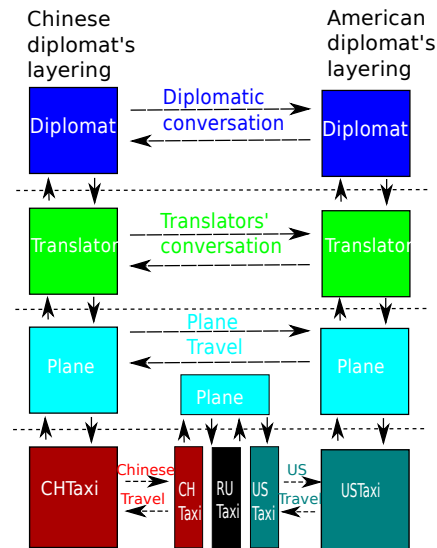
Chinese diplomat's layering

American diplomat's layering

Diplomat

Diplomatic conversation

Diplomat

Translator

Translators' conversation

Translator

Plane

Plane Travel

Plane

Plane

CHTaxi

Chinese Travel

CH Taxi

RU Taxi

US Taxi

US Travel

USTaxi